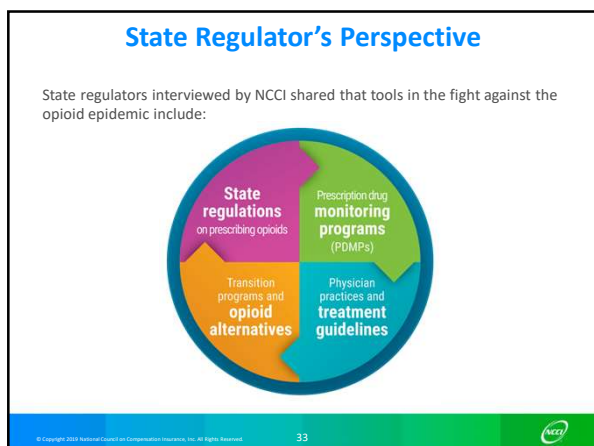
State Regulator's Perspective

State regulators interviewed by NCCI shared that tools in the fight against the opioid epidemic include:

State regulations on prescribing opioids

Prescription drug monitoring programs (PDMPs)

Physician practices and treatment guidelines

Transition programs and opioid alternatives

© Copyright 2019 National Council on Compensation Insurance, Inc. All Rights Reserved.

33

NCCI